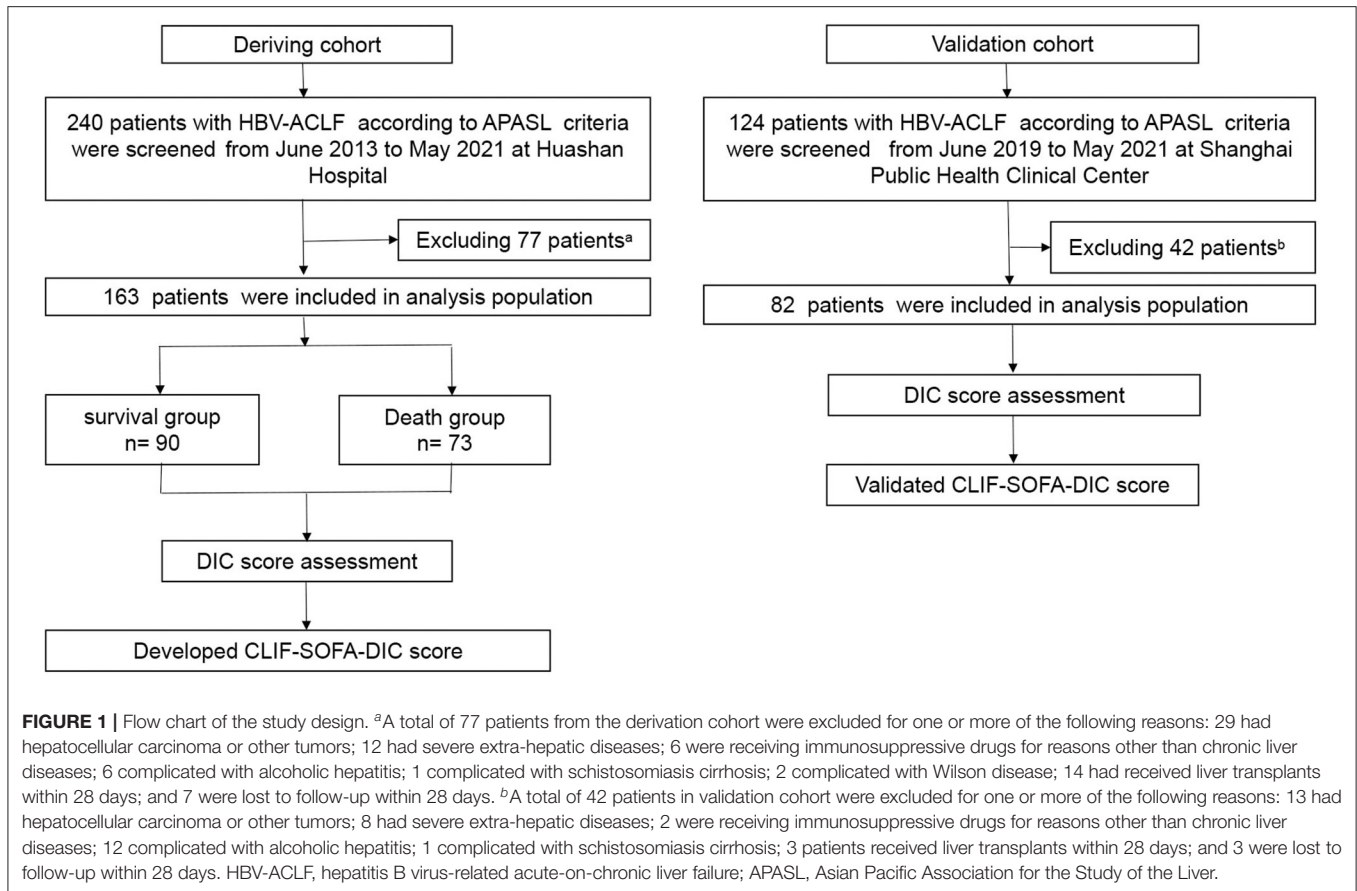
Deriving cohort

240 patients with HBV-ACLF according to APASL criteria were screened from June 2013 to May 2021 at Huashan Hospital

Excluding 77 patients$^{a}$

163 patients were included in analysis population

survival group n= 90

Death group n= 73

DIC score assessment

Developed CLIF-SOFA-DIC score

Validation cohort

124 patients with HBV-ACLF according to APASL criteria were screened from June 2019 to May 2021 at Shanghai Public Health Clinical Center

Excluding 42 patients$^{b}$

82 patients were included in analysis population

DIC score assessment

Validated CLIF-SOFA-DIC score

**FIGURE 1** | Flow chart of the study design. $^{a}$A total of 77 patients from the derivation cohort were excluded for one or more of the following reasons: 29 had hepatocellular carcinoma or other tumors; 12 had severe extra-hepatic diseases; 6 were receiving immunosuppressive drugs for reasons other than chronic liver diseases; 6 complicated with alcoholic hepatitis; 1 complicated with schistosomiasis cirrhosis; 2 complicated with Wilson disease; 14 had received liver transplants within 28 days; and 7 were lost to follow-up within 28 days. $^{b}$A total of 42 patients in validation cohort were excluded for one or more of the following reasons: 13 had hepatocellular carcinoma or other tumors; 8 had severe extra-hepatic diseases; 2 were receiving immunosuppressive drugs for reasons other than chronic liver diseases; 12 complicated with alcoholic hepatitis; 1 complicated with schistosomiasis cirrhosis; 3 patients received liver transplants within 28 days; and 3 were lost to follow-up within 28 days. HBV-ACLF, hepatitis B virus-related acute-on-chronic liver failure; APASL, Asian Pacific Association for the Study of the Liver.